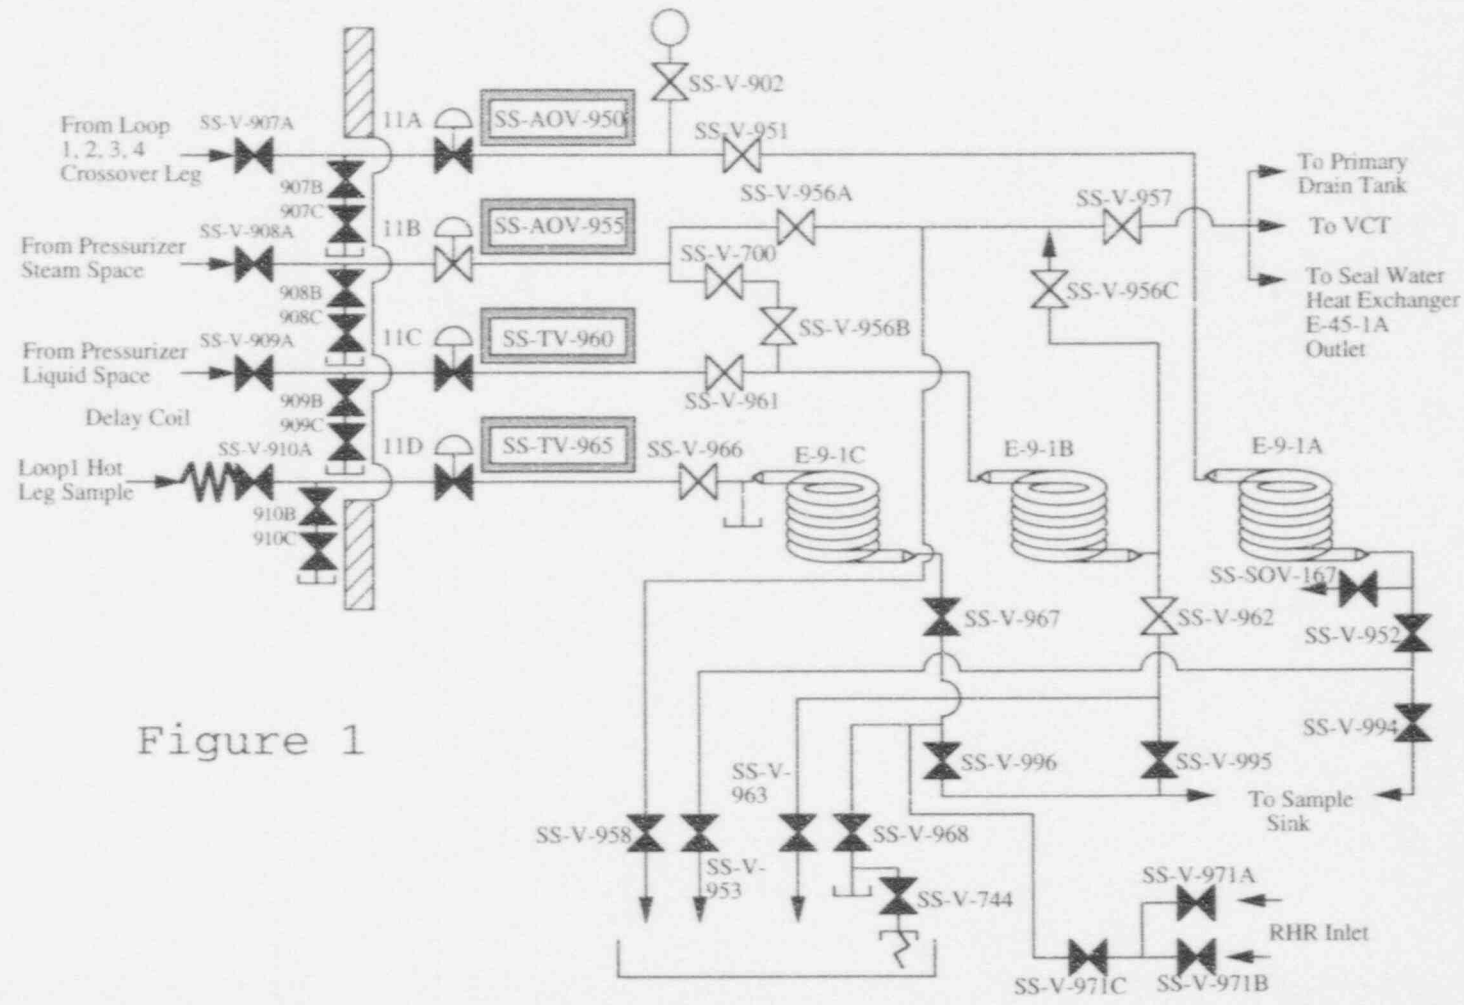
SS-V-902

From Loop 1, 2, 3, 4 Crossover Leg

SS-V-907A

11A

SS-AOV-950

SS-V-951

907B

907C

To Primary Drain Tank

SS-V-956A

SS-V-957

To VCT

From Pressurizer Steam Space

SS-V-908A

11B

SS-AOV-955

SS-V-700

To Seal Water Heat Exchanger E-45-1A Outlet

908B

908C

SS-V-956C

SS-V-956B

From Pressurizer Liquid Space

SS-V-909A

11C

SS-TV-960

SS-V-961

909B

909C

Delay Coil

SS-V-910A

11D

SS-TV-965

SS-V-966

E-9-1C

E-9-1B

E-9-1A

Loop1 Hot Leg Sample

910B

910C

SS-SOV-167

SS-V-967

SS-V-962

SS-V-952

Figure 1

SS-V-994

SS-V-996

SS-V-995

SS-V-963

To Sample Sink

SS-V-958

SS-V-953

SS-V-968

SS-V-744

SS-V-971A

RHR Inlet

SS-V-971C

SS-V-971B